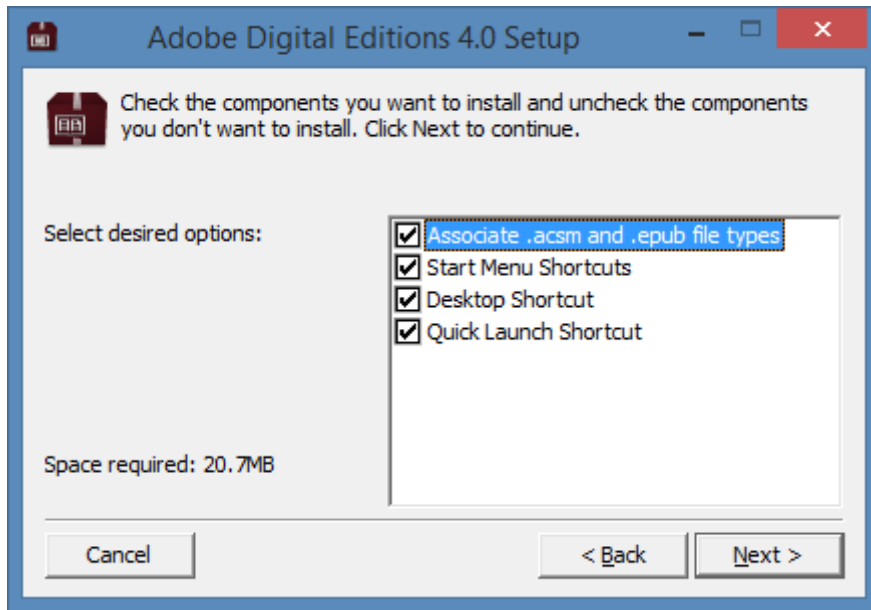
Adobe Digital Editions 4.0 Setup

Check the components you want to install and uncheck the components you don't want to install. Click Next to continue.

Select desired options:

Associate .acsm and .epub file types
Start Menu Shortcuts
Desktop Shortcut
Quick Launch Shortcut

Space required: 20.7MB

Cancel

< Back

Next >